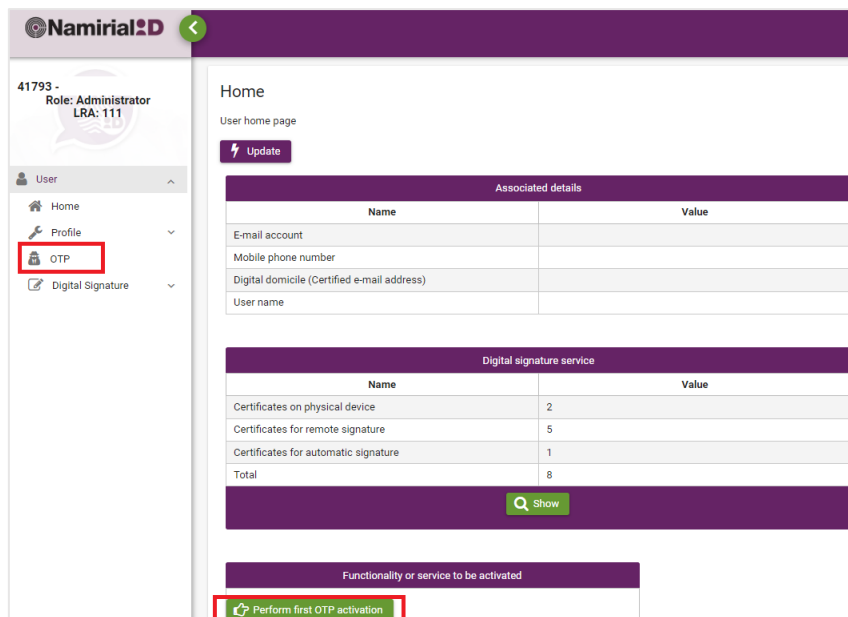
NamirialID

41793 -
Role: Administrator
LRA: 111

User
Home
Profile
OTP
Digital Signature

Home

User home page

Update

Associated details

| Name | Value |
|---|---|
| E-mail account | |
| Mobile phone number | |
| Digital domicile (Certified e-mail address) | |
| User name | |

Digital signature service

| Name | Value |
|---|---|
| Certificates on physical device | 2 |
| Certificates for remote signature | 5 |
| Certificates for automatic signature | 1 |
| Total | 8 |

Show

Functionality or service to be activated

Perform first OTP activation